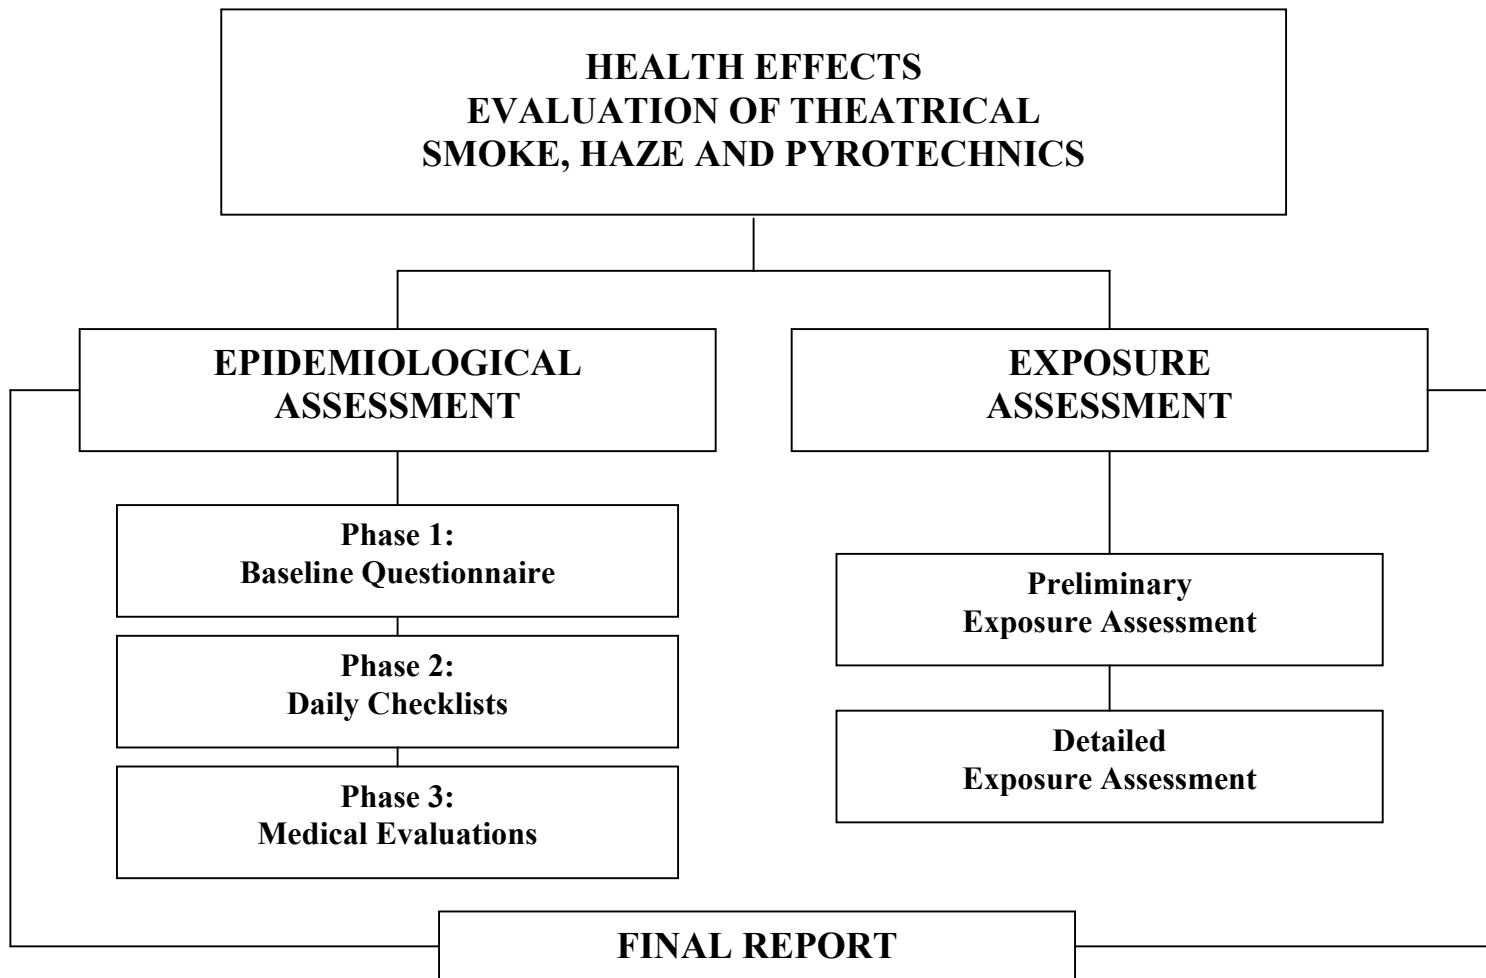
HEALTH EFFECTS
EVALUATION OF THEATRICAL
SMOKE, HAZE AND PYROTECHNICS

EPIDEMIOLOGICAL
ASSESSMENT

Phase 1:
Baseline Questionnaire

Phase 2:
Daily Checklists

Phase 3:
Medical Evaluations

EXPOSURE
ASSESSMENT

Preliminary
Exposure Assessment

Detailed
Exposure Assessment

FINAL REPORT